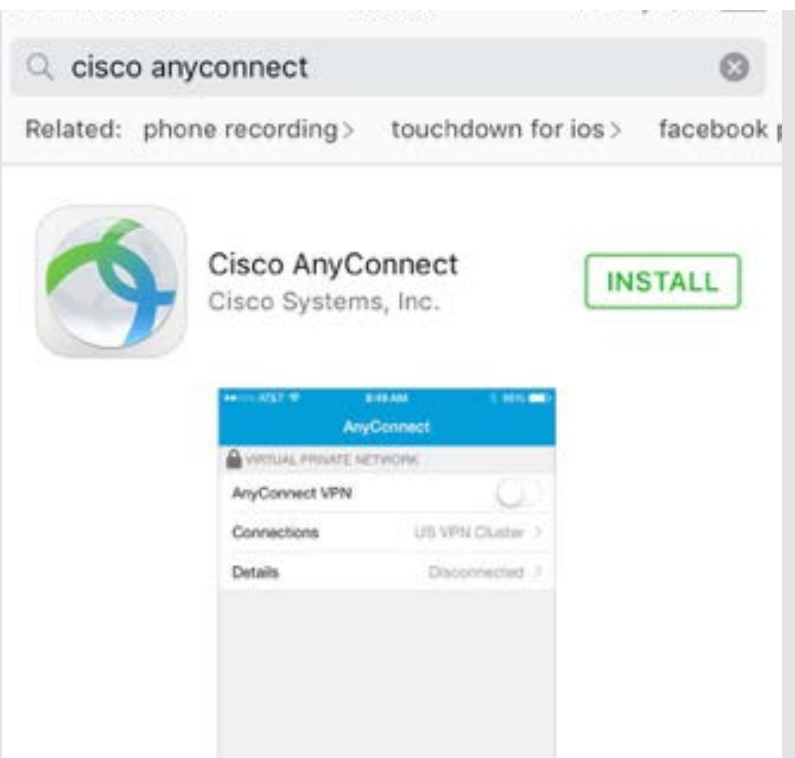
cisco anyconnect

Related: phone recording > touchdown for ios > facebook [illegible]

Cisco AnyConnect
Cisco Systems, Inc.

INSTALL

AT&T 8:49 AM 96%

AnyConnect

VIRTUAL PRIVATE NETWORK

AnyConnect VPN

Connections US VPN Cluster >

Details Disconnected >